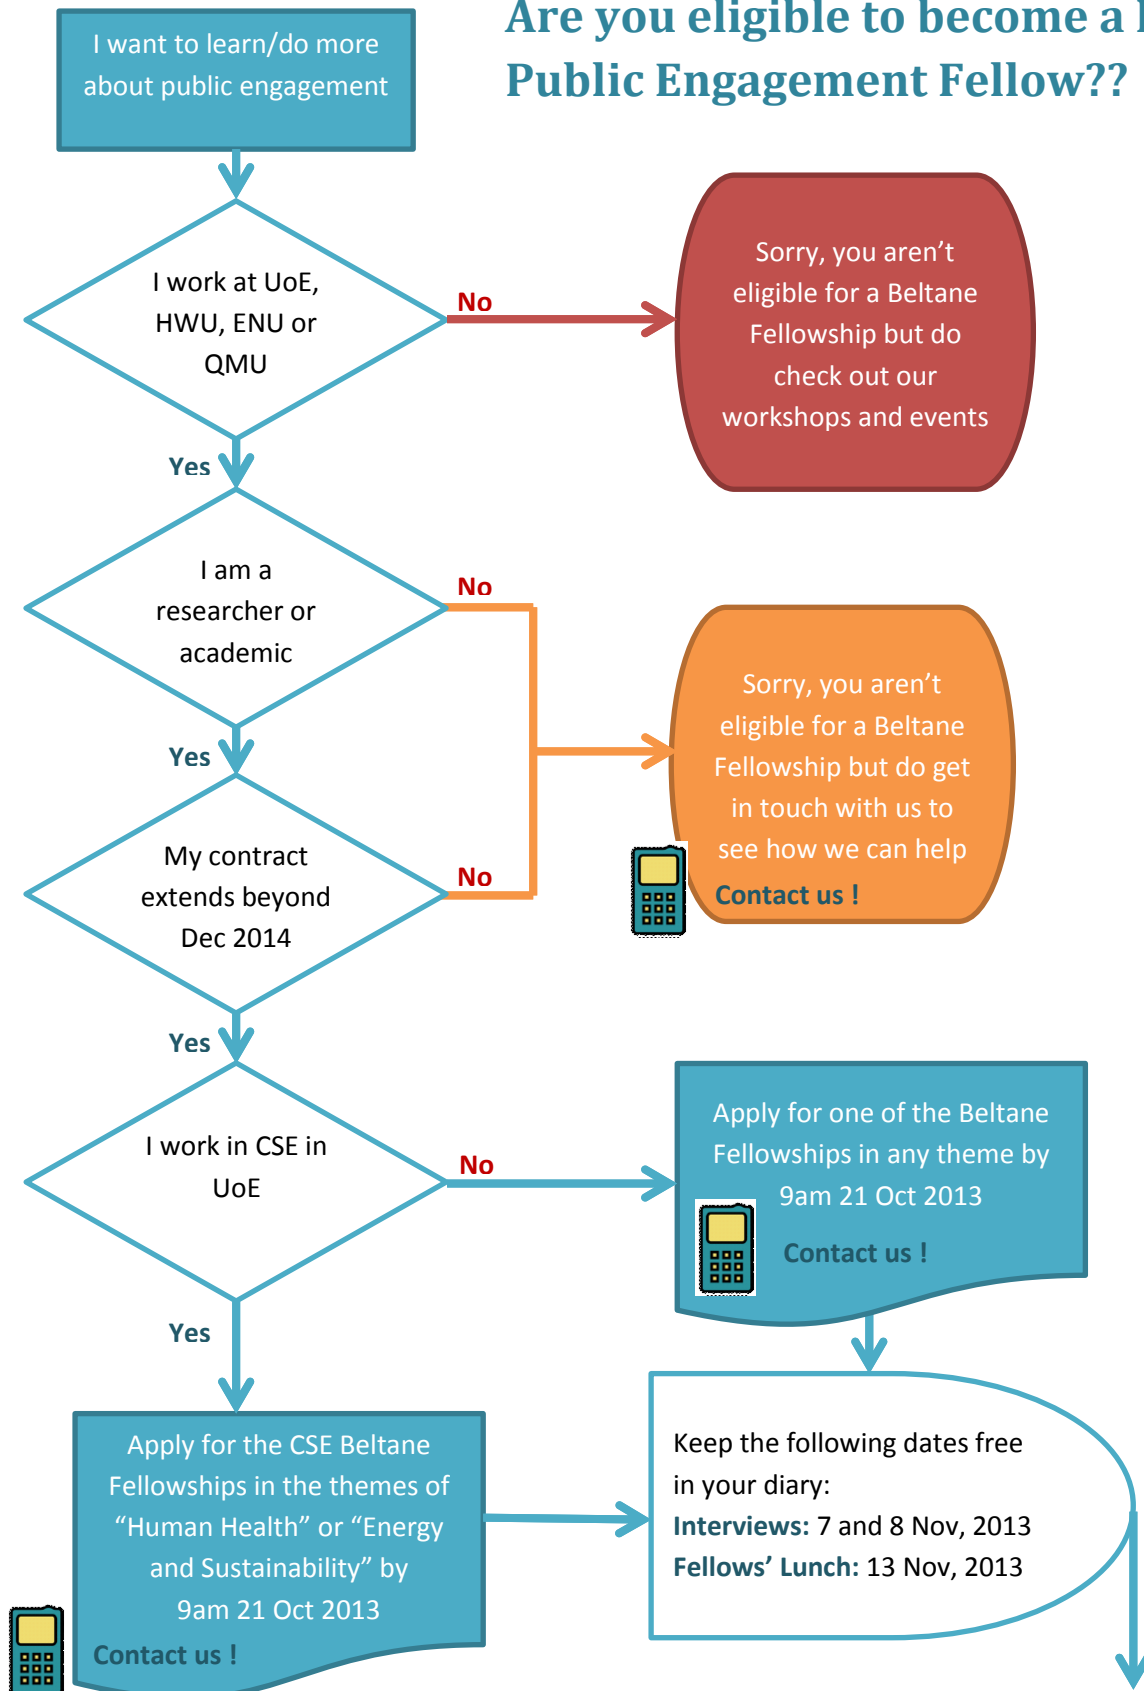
Are you eligible to become a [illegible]
Public Engagement Fellow??

I want to learn/do more about public engagement

I work at UoE, HWU, ENU or QMU

No

Sorry, you aren't eligible for a Beltane Fellowship but do check out our workshops and events

Yes

I am a researcher or academic

No

Sorry, you aren't eligible for a Beltane Fellowship but do get in touch with us to see how we can help

Contact us !

Yes

My contract extends beyond Dec 2014

No

Yes

I work in CSE in UoE

No

Apply for one of the Beltane Fellowships in any theme by 9am 21 Oct 2013

Contact us !

Yes

Apply for the CSE Beltane Fellowships in the themes of "Human Health" or "Energy and Sustainability" by 9am 21 Oct 2013

Contact us !

Keep the following dates free in your diary:
Interviews: 7 and 8 Nov, 2013
Fellows' Lunch: 13 Nov, 2013